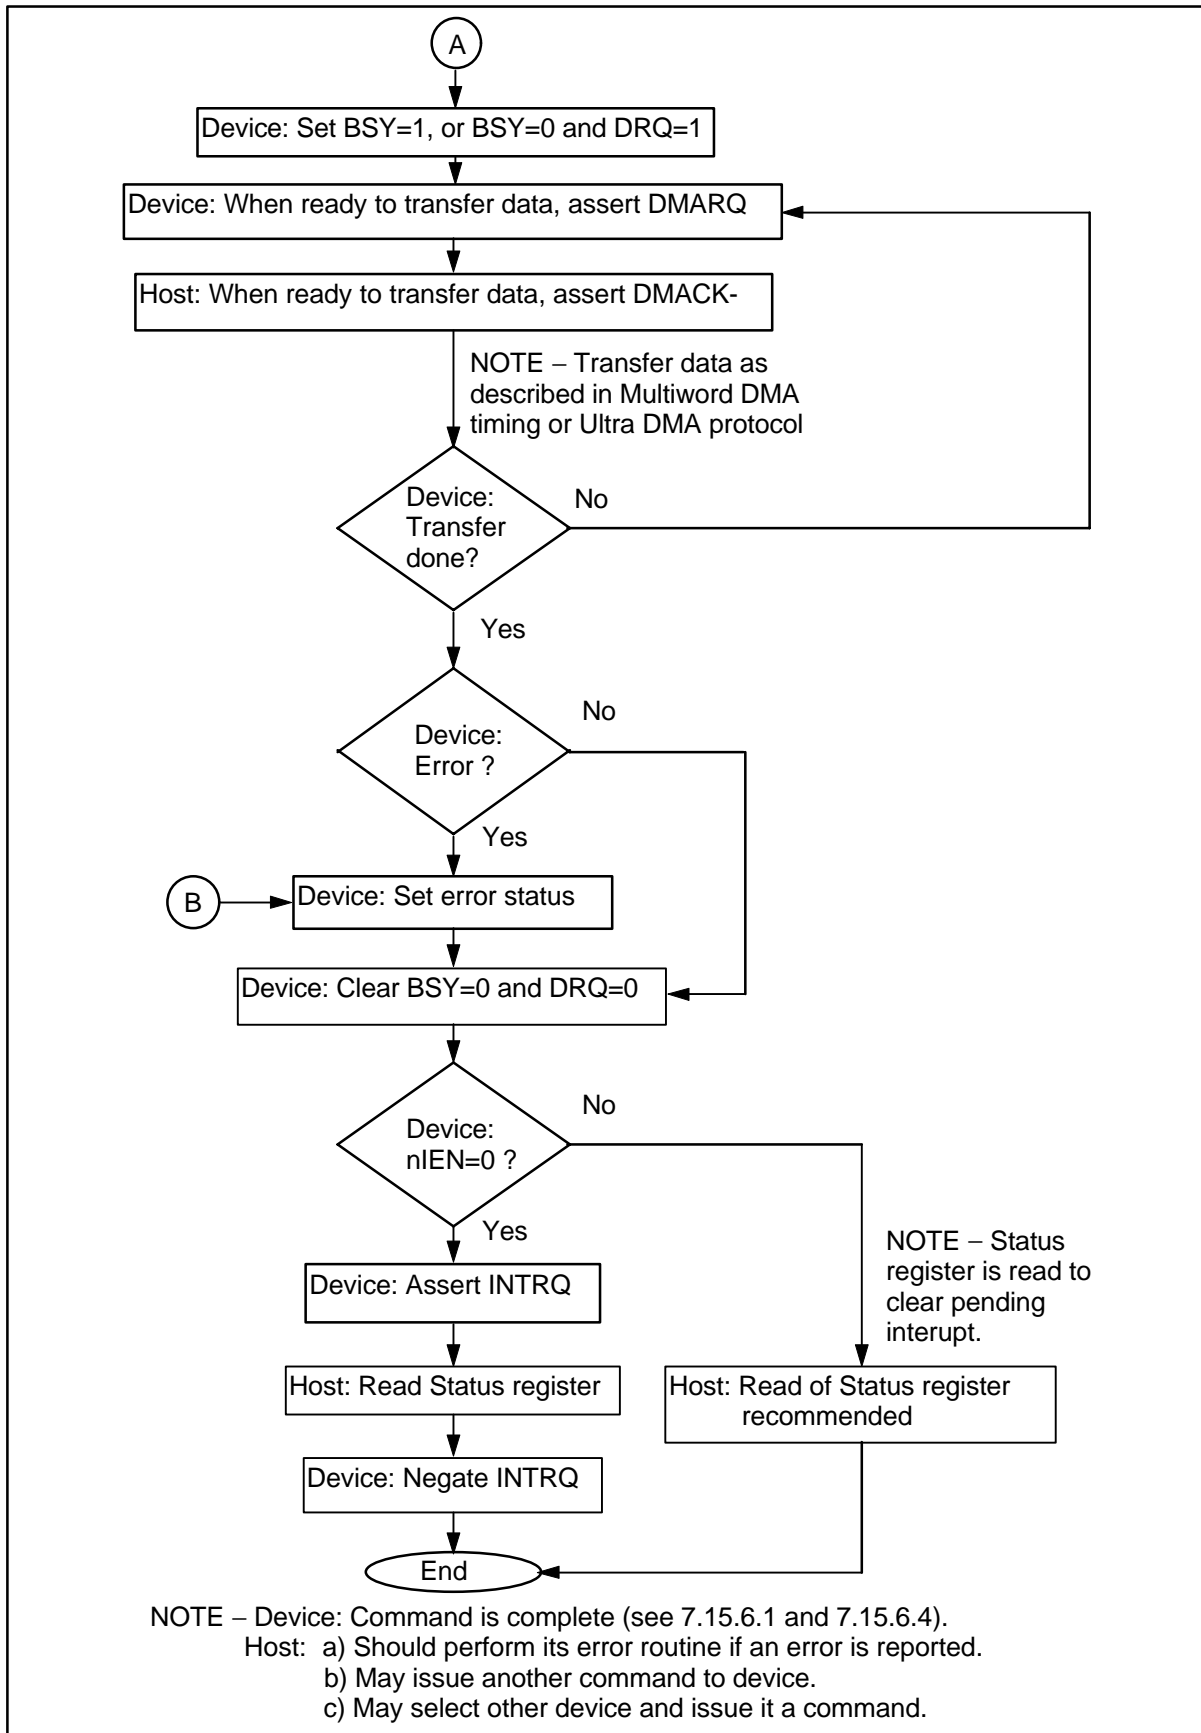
A

Device: Set BSY=1, or BSY=0 and DRQ=1

Device: When ready to transfer data, assert DMARQ

Host: When ready to transfer data, assert DMACK-

NOTE − Transfer data as described in Multiword DMA timing or Ultra DMA protocol

Device: Transfer done?

No

Yes

Device: Error ?

No

Yes

B

Device: Set error status

Device: Clear BSY=0 and DRQ=0

Device: nIEN=0 ?

No

Yes

Device: Assert INTRQ

NOTE − Status register is read to clear pending interupt.

Host: Read Status register

Host: Read of Status register recommended

Device: Negate INTRQ

End

NOTE − Device: Command is complete (see 7.15.6.1 and 7.15.6.4).
Host: a) Should perform its error routine if an error is reported.
b) May issue another command to device.
c) May select other device and issue it a command.